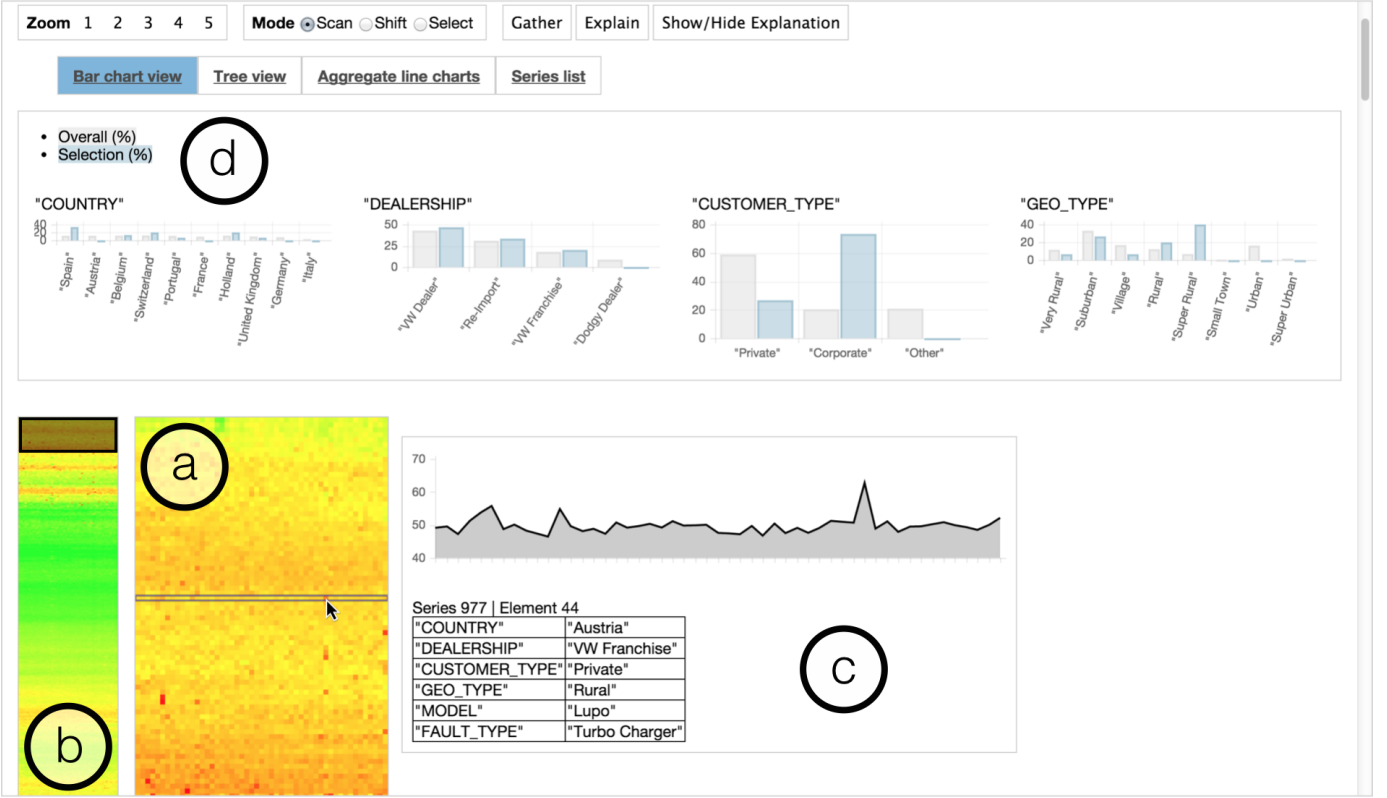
Zoom 1 2 3 4 5

Mode Scan Shift Select

Gather

Explain

Show/Hide Explanation

Bar chart view

Tree view

Aggregate line charts

Series list

• Overall (%)
• Selection (%)

d

"COUNTRY"

40
20
0

"Spain" "Austria" "Belgium" "Switzerland" "Portugal" "France" "Holland" "United Kingdom" "Germany" "Italy"

"DEALERSHIP"

50
25
0

"VW Dealer" "Re-Import" "VW Franchise" "Dodgy Dealer"

"CUSTOMER_TYPE"

80
60
40
20
0

"Private" "Corporate" "Other"

"GEO_TYPE"

40
20
0

"Very Rural" "Suburban" "Village" "Rural" "Super Rural" "Small Town" "Urban" "Super Urban"

a

b

70
60
50
40

Series 977 | Element 44

| "COUNTRY" | "Austria" |
|---|---|
| "DEALERSHIP" | "VW Franchise" |
| "CUSTOMER_TYPE" | "Private" |
| "GEO_TYPE" | "Rural" |
| "MODEL" | "Lupo" |
| "FAULT_TYPE" | "Turbo Charger" |

c